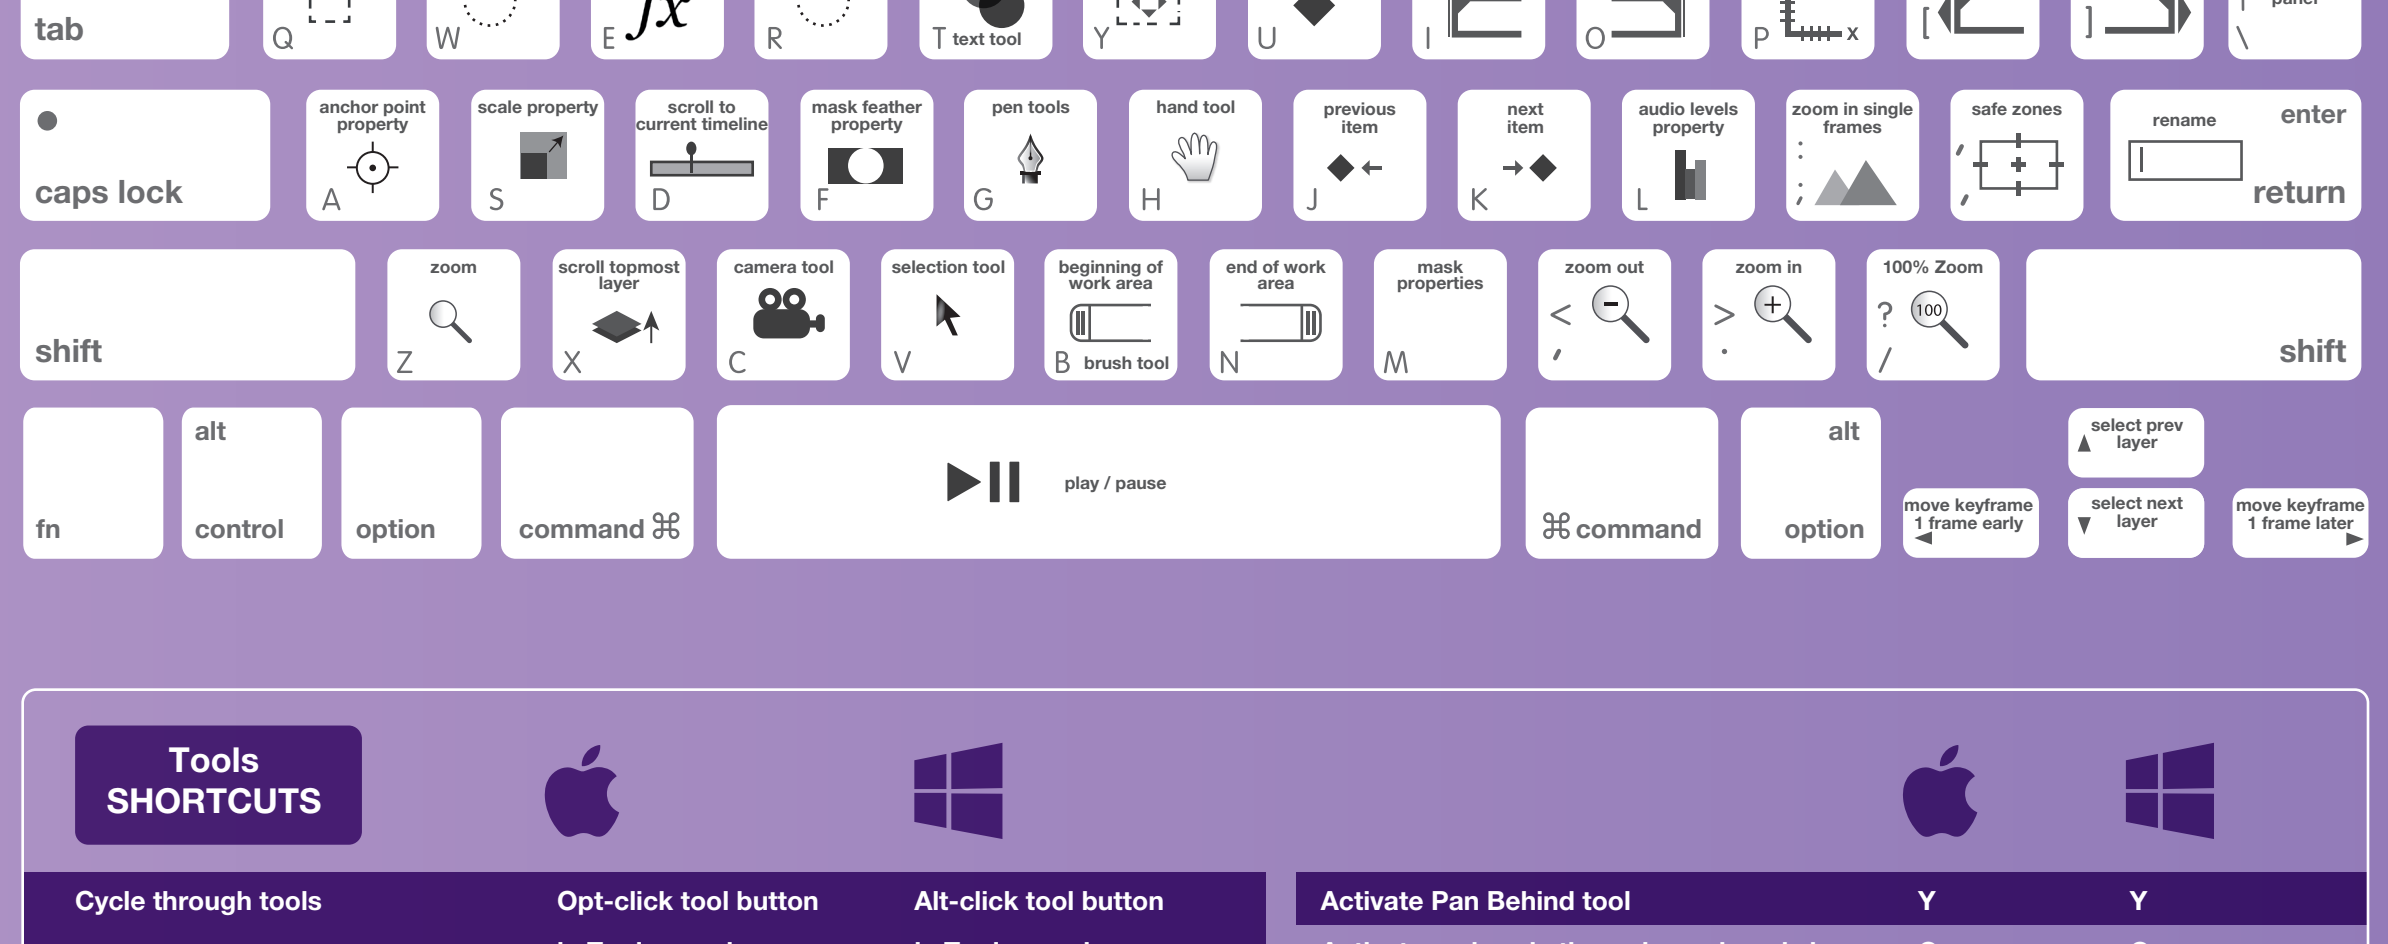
tab
Q
W
E $fx$
R
T text tool
Y
U
I
O
P x
[
]
\ panel

caps lock
anchor point property A
scale property S
scroll to current timeline D
mask feather property F
pen tools G
hand tool H
previous item J
next item K
audio levels property L
zoom in single frames : ;
safe zones ' ,
rename
enter
return

shift
zoom Z
scroll topmost layer X
camera tool C
selection tool V
beginning of work area B brush tool
end of work area N
mask properties M
zoom out < ,
zoom in > .
100% Zoom ? / 100
shift

fn
alt control
option
command ⌘
play / pause
⌘ command
alt option
select prev layer ▲
move keyframe 1 frame early ◀
select next layer ▼
move keyframe 1 frame later ▶

Tools SHORTCUTS

| Cycle through tools | Opt-click tool button | Alt-click tool button |
|---|---|---|

| Activate Pan Behind tool | Y | Y |
|---|---|---|

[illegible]